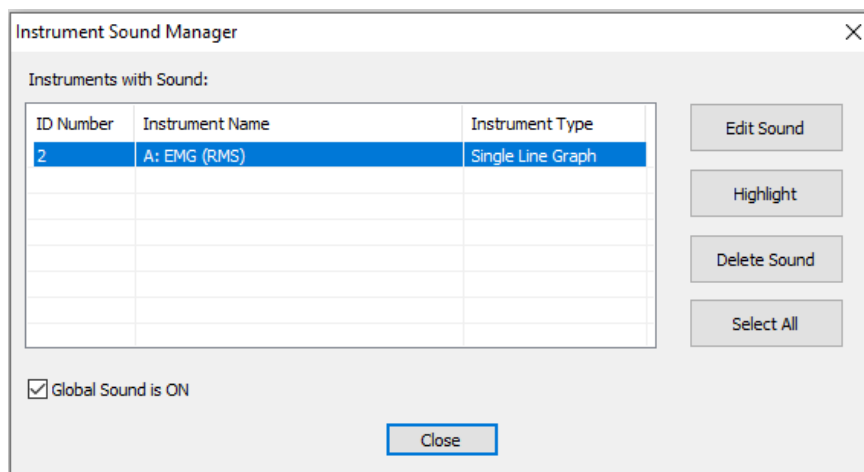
Instrument Sound Manager

Instruments with Sound:

| ID Number | Instrument Name | Instrument Type |
|---|---|---|
| 2 | A: EMG (RMS) | Single Line Graph |

Edit Sound
Highlight
Delete Sound
Select All

☑ Global Sound is ON

Close